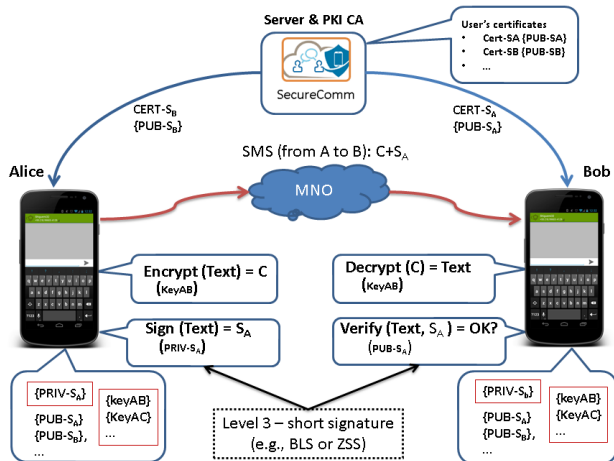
Server & PKI CA

User's certificates
• Cert-SA {PUB-SA}
• Cert-SB {PUB-SB}
• ...

SecureComm

CERT-$S_B$ {PUB-$S_B$}

CERT-$S_A$ {PUB-$S_A$}

SMS (from A to B): C+$S_A$

Alice

Bob

MNO

Encrypt (Text) = C (KeyAB)

Decrypt (C) = Text (KeyAB)

Sign (Text) = $S_A$ (PRIV-$S_A$)

Verify (Text, $S_A$ ) = OK? (PUB-$S_A$)

{PRIV-$S_A$}
{PUB-$S_A$}
{PUB-$S_B$},
...

{keyAB}
{KeyAC}
...

Level 3 – short signature (e.g., BLS or ZSS)

{PRIV-$S_b$}
{PUB-$S_A$}
{PUB-$S_B$},
...

{keyAB}
{KeyAC}
...